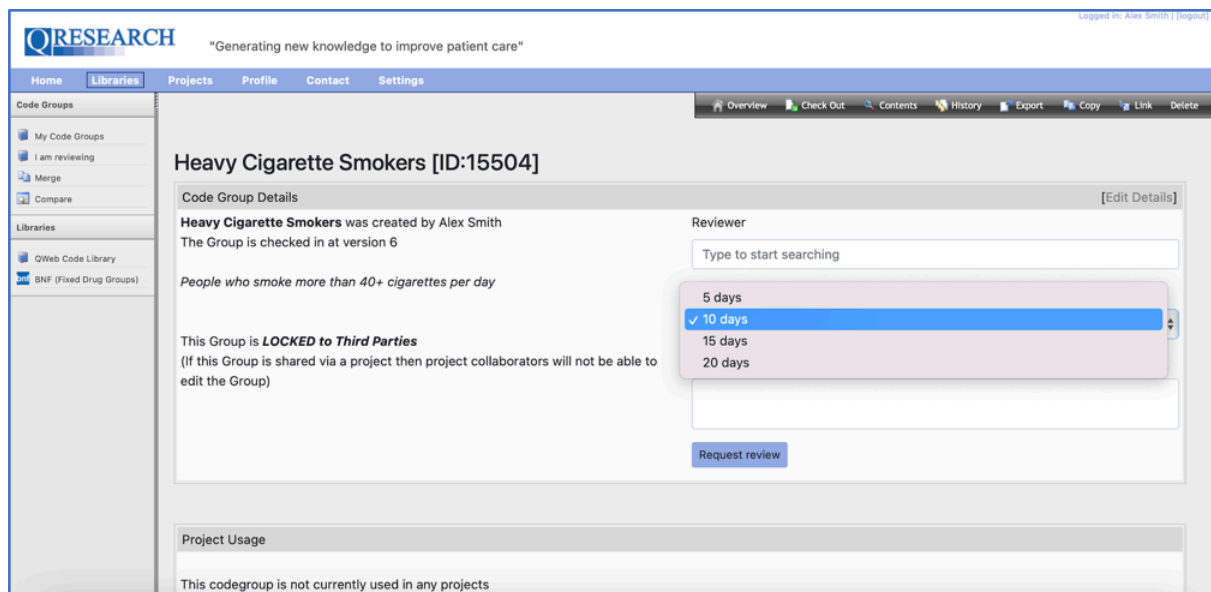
QRESEARCH "Generating new knowledge to improve patient care"

Logged in: Alex Smith | [logout]

Home Libraries Projects Profile Contact Settings

Code Groups

My Code Groups
I am reviewing
Merge
Compare

Libraries

QWeb Code Library
BNF (Fixed Drug Groups)

Overview Check Out Contents History Export Copy Link Delete

Heavy Cigarette Smokers [ID:15504]

Code Group Details [Edit Details]

**Heavy Cigarette Smokers** was created by Alex Smith
The Group is checked in at version 6

*People who smoke more than 40+ cigarettes per day*

This Group is ***LOCKED to Third Parties***
(If this Group is shared via a project then project collaborators will not be able to edit the Group)

Reviewer

Type to start searching

5 days
✓ 10 days
15 days
20 days

Request review

Project Usage

This codegroup is not currently used in any projects